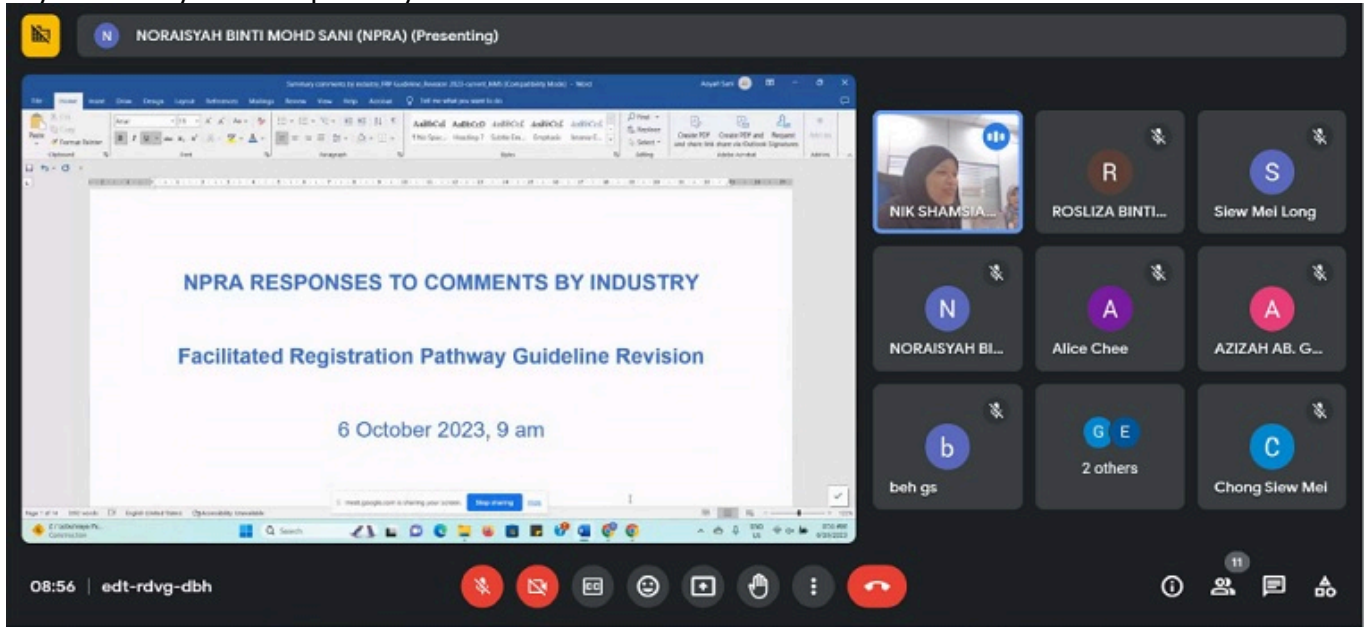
N NORAISYAH BINTI MOHD SANI (NPRA) (Presenting)

Summary comments by industry_FRP Guideline_Revision 2023-current_NMS (Compatibility Mode) - Word

NPRA RESPONSES TO COMMENTS BY INDUSTRY

Facilitated Registration Pathway Guideline Revision

6 October 2023, 9 am

meet.google.com is sharing your screen. Stop sharing Hide

NIK SHAMSIA...
R ROSLIZA BINTI...
S Siew Mei Long
N NORAISYAH BI...
A Alice Chee
A AZIZAH AB. G...
b beh gs
G E 2 others
C Chong Siew Mei

08:56 | edt-rdvg-dbh

11